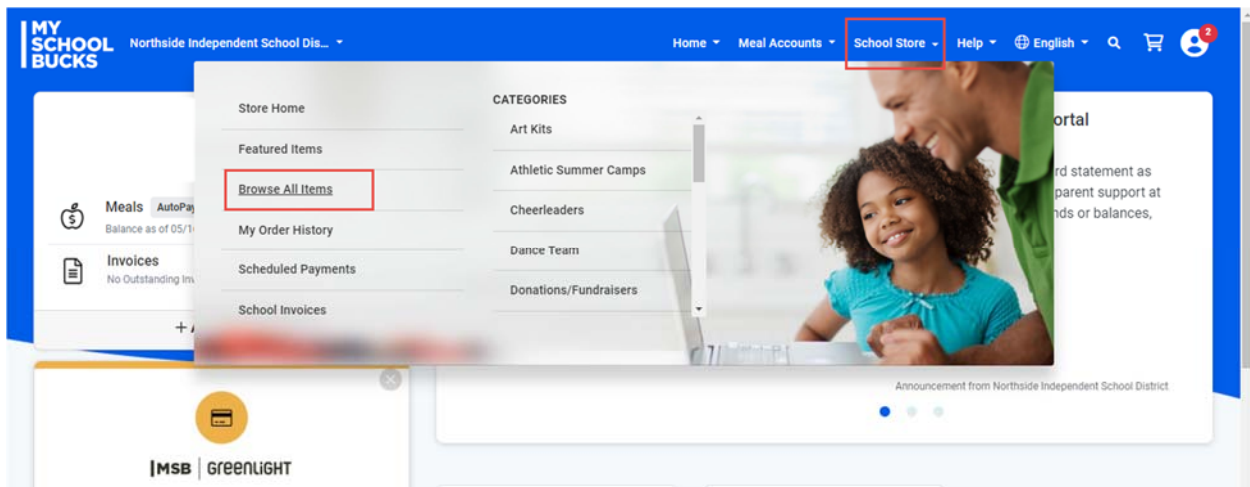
MY SCHOOL BUCKS

Northside Independent School Dis...

Home Meal Accounts School Store Help English

2

Store Home

Featured Items

Browse All Items

My Order History

Scheduled Payments

School Invoices

CATEGORIES

Art Kits

Athletic Summer Camps

Cheerleaders

Dance Team

Donations/Fundraisers

Meals AutoPay

Balance as of 05/1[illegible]

Invoices

No Outstanding Inv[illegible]

+ A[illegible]

ortal

rd statement as parent support at nds or balances,

Announcement from Northside Independent School District

MSB | GreenLight